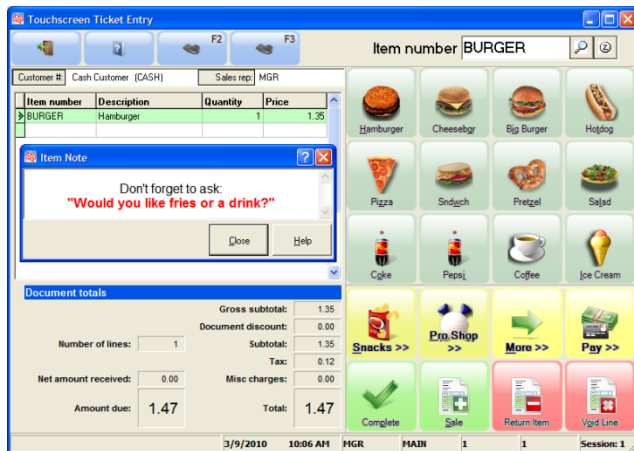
Touchscreen Ticket Entry

F2 F3

Item number BURGER

Customer # Cash Customer (CASH) Sales rep MGR

| Item number | Description | Quantity | Price |
|---|---|---|---|
| BURGER | Hamburger | 1 | 1.35 |

Item Note

Don't forget to ask:
"Would you like fries or a drink?"

Close Help

Document totals

Gross subtotal: 1.35
Document discount: 0.00
Number of lines: 1
Subtotal: 1.35
Tax: 0.12
Net amount received: 0.00
Misc charges: 0.00
Amount due: 1.47
Total: 1.47

Hamburger
Cheesebgr
Big Burger
Hotdog
Pizza
Sndwch
Pretzel
Salad
Coke
Pepsi
Coffee
Ice Cream
Snacks >>
Pro Shop >>
More >>
Pay >>
Complete
Sale
Return Item
Void Line

3/9/2010 10:06 AM MGR MAIN 1 1 Session: 1